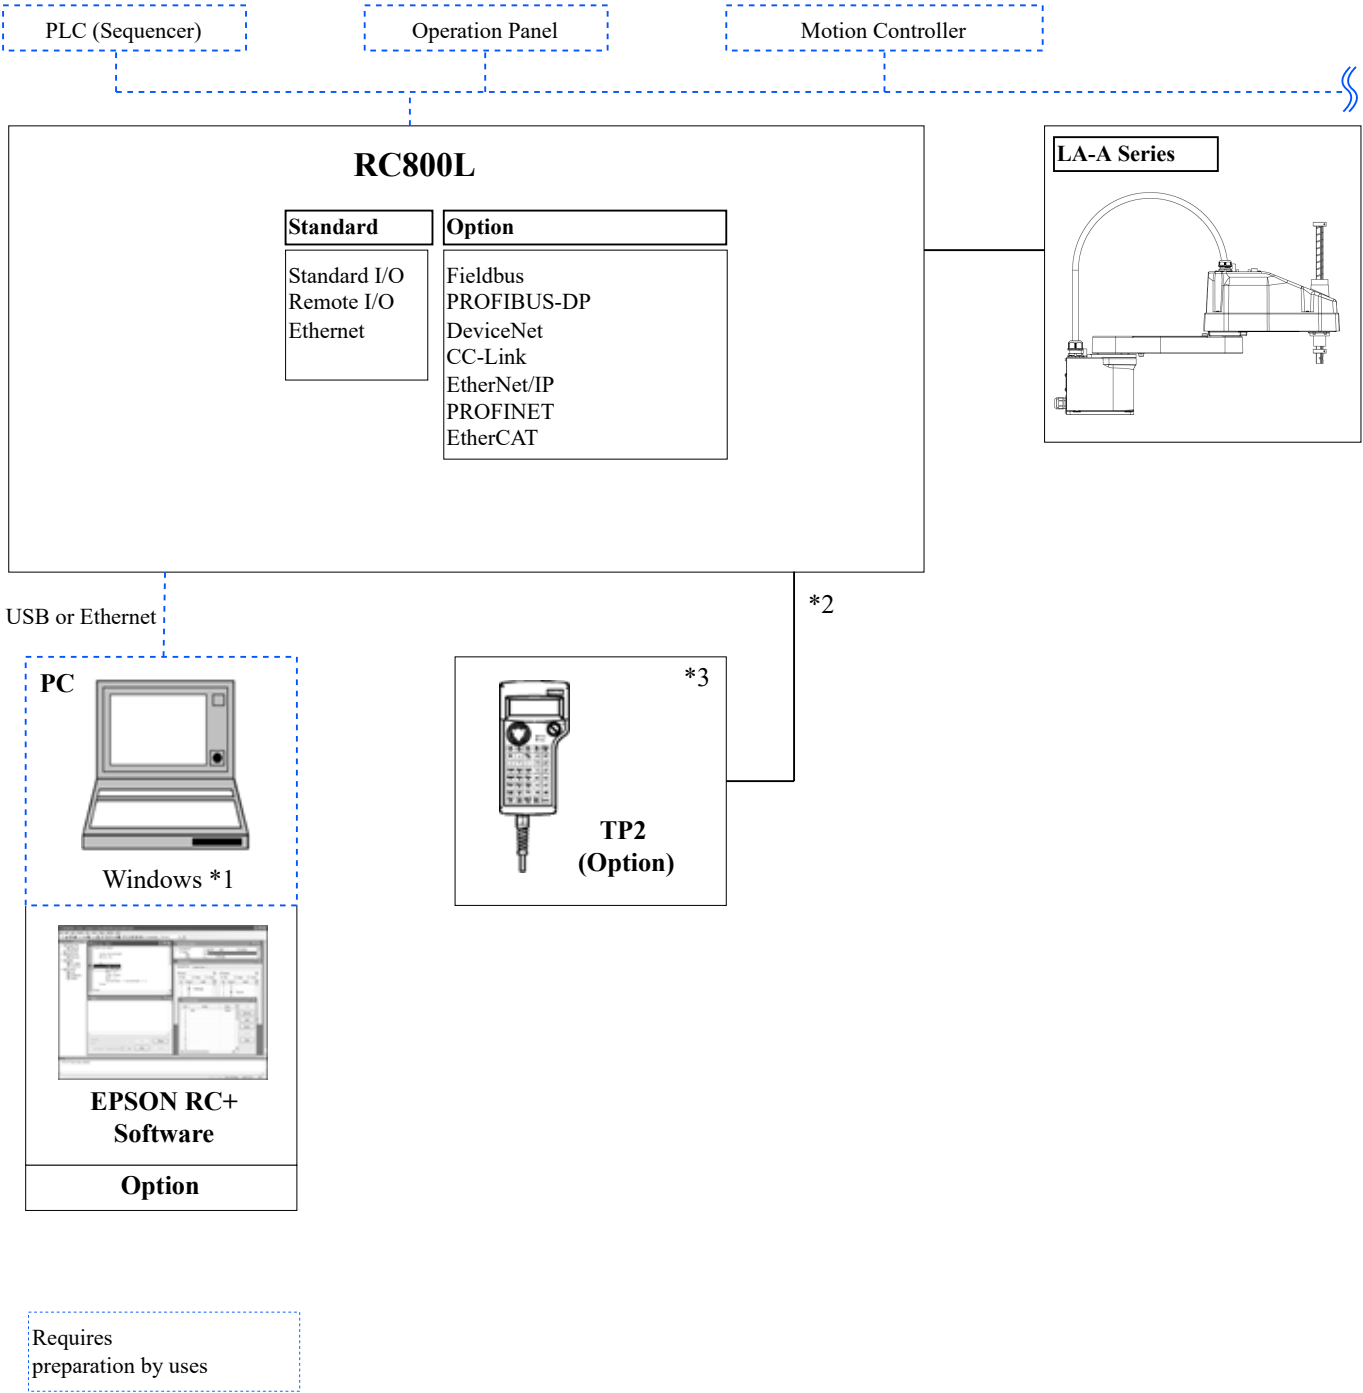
PLC (Sequencer)

Operation Panel

Motion Controller

RC800L

Standard

Standard I/O
Remote I/O
Ethernet

Option

Fieldbus
PROFIBUS-DP
DeviceNet
CC-Link
EtherNet/IP
PROFINET
EtherCAT

LA-A Series

USB or Ethernet

*2

PC

Windows *1

*3

TP2
(Option)

EPSON RC+
Software

Option

Requires
preparation by uses